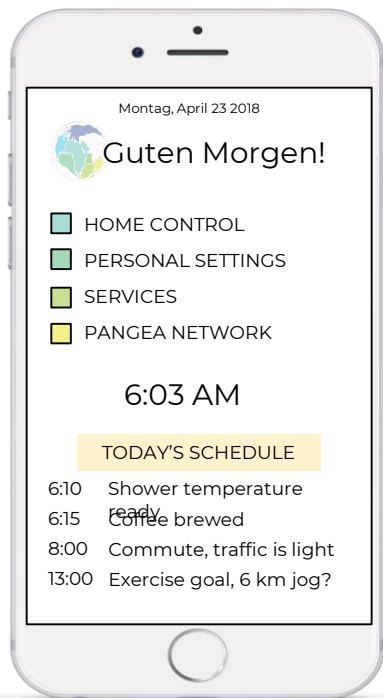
Montag, April 23 2018

Guten Morgen!

HOME CONTROL

PERSONAL SETTINGS

SERVICES

PANGEA NETWORK

6:03 AM

TODAY'S SCHEDULE

6:10 Shower temperature ready

6:15 Coffee brewed

8:00 Commute, traffic is light

13:00 Exercise goal, 6 km jog?